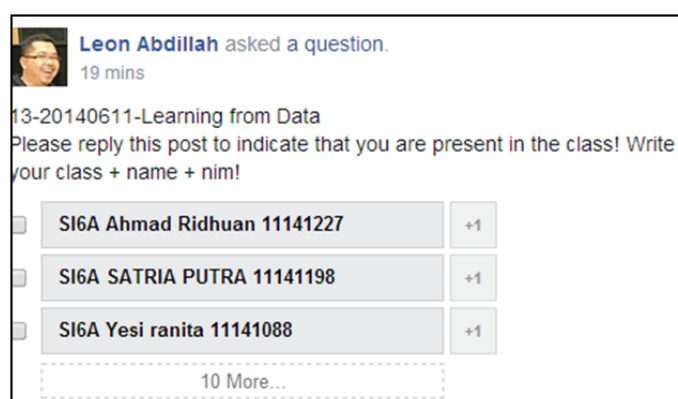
Leon Abdillah asked a question.
19 mins

13-20140611-Learning from Data
Please reply this post to indicate that you are present in the class! Write your class + name + nim!

SI6A Ahmad Ridhuan 11141227 +1
SI6A SATRIA PUTRA 11141198 +1
SI6A Yesi ranita 11141088 +1
10 More...